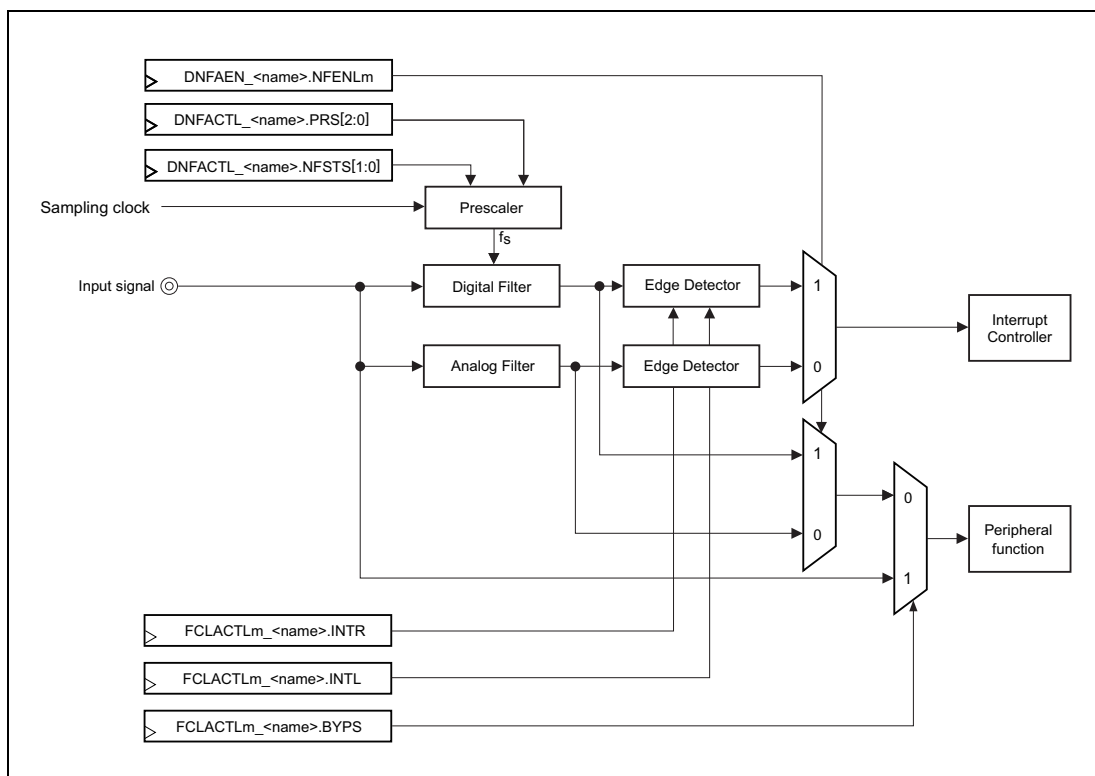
DNFAEN_<name>.NFENLm

DNFACTL_<name>.PRS[2:0]

DNFACTL_<name>.NFSTS[1:0]

Sampling clock

Prescaler

fs

Input signal

Digital Filter

Edge Detector

1

Interrupt Controller

Analog Filter

Edge Detector

0

1

0

0

Peripheral function

1

FCLACTLm_<name>.INTR

FCLACTLm_<name>.INTL

FCLACTLm_<name>.BYPS